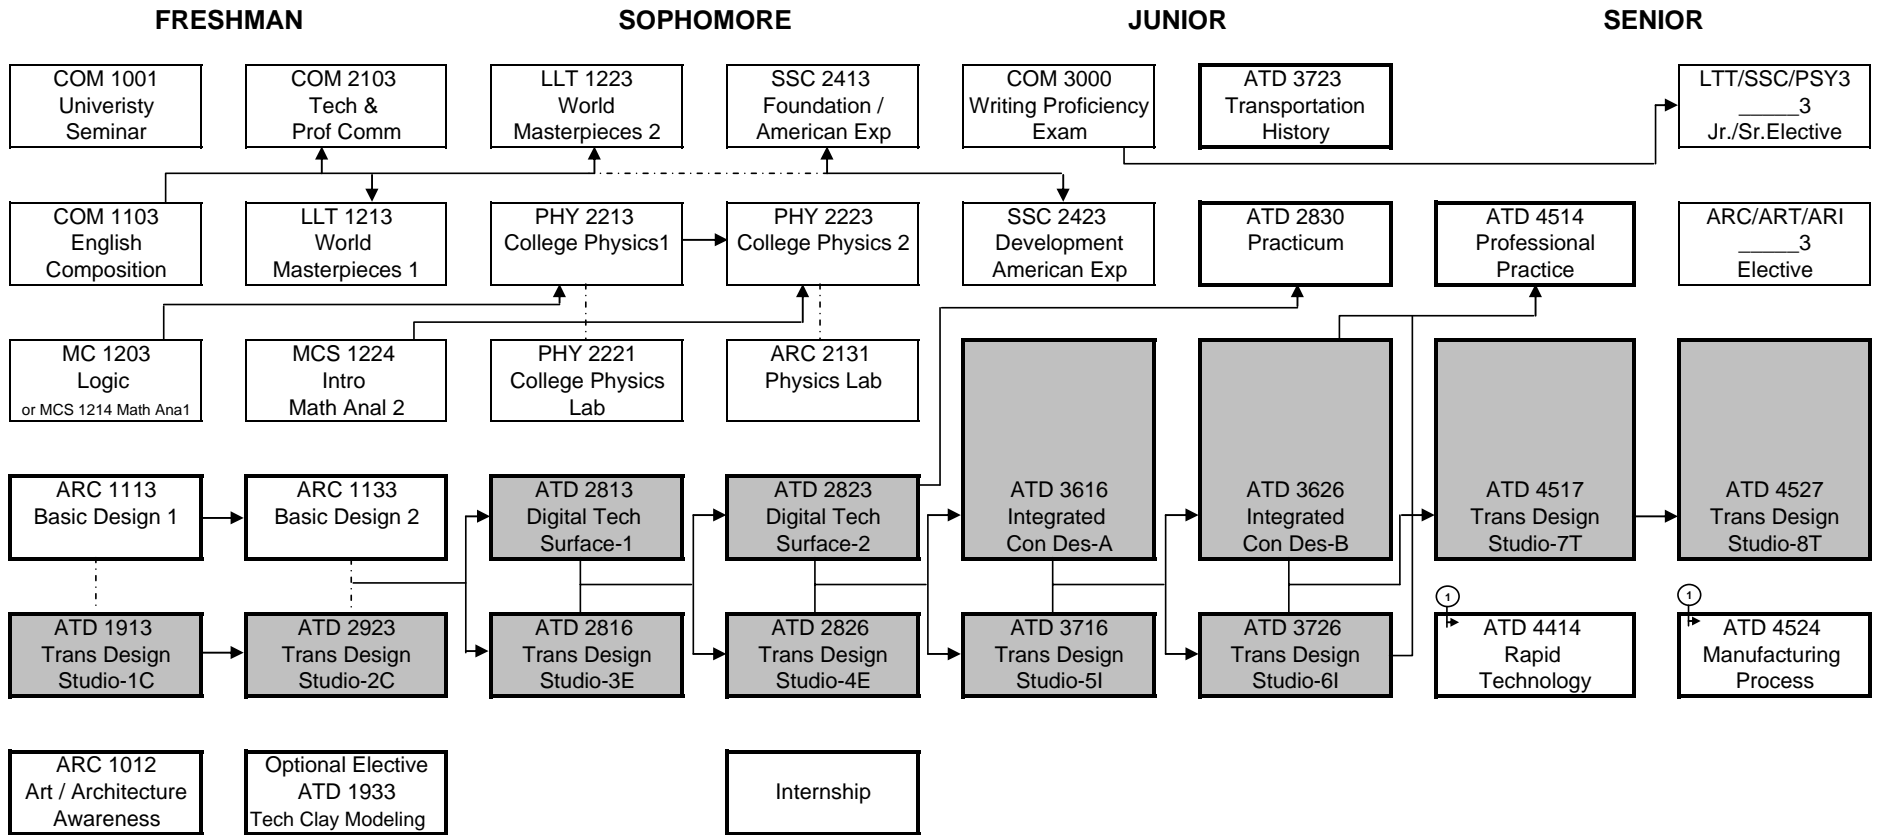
FRESHMAN

SOPHOMORE

JUNIOR

SENIOR

COM 1001
Univeristy
Seminar

COM 2103
Tech &
Prof Comm

LLT 1223
World
Masterpieces 2

SSC 2413
Foundation /
American Exp

COM 3000
Writing Proficiency
Exam

ATD 3723
Transportation
History

LTT/SSC/PSY3
_____3
Jr./Sr.Elective

COM 1103
English
Composition

LLT 1213
World
Masterpieces 1

PHY 2213
College Physics1

PHY 2223
College Physics 2

SSC 2423
Development
American Exp

ATD 2830
Practicum

ATD 4514
Professional
Practice

ARC/ART/ARI
_____3
Elective

MC 1203
Logic
or MCS 1214 Math Ana1

MCS 1224
Intro
Math Anal 2

PHY 2221
College Physics
Lab

ARC 2131
Physics Lab

ATD 3616
Integrated
Con Des-A

ATD 3626
Integrated
Con Des-B

ATD 4517
Trans Design
Studio-7T

ATD 4527
Trans Design
Studio-8T

ARC 1113
Basic Design 1

ARC 1133
Basic Design 2

ATD 2813
Digital Tech
Surface-1

ATD 2823
Digital Tech
Surface-2

ATD 1913
Trans Design
Studio-1C

ATD 2923
Trans Design
Studio-2C

ATD 2816
Trans Design
Studio-3E

ATD 2826
Trans Design
Studio-4E

ATD 3716
Trans Design
Studio-5I

ATD 3726
Trans Design
Studio-6I

1
ATD 4414
Rapid
Technology

1
ATD 4524
Manufacturing
Process

ARC 1012
Art / Architecture
Awareness

Optional Elective
ATD 1933
Tech Clay Modeling

Internship